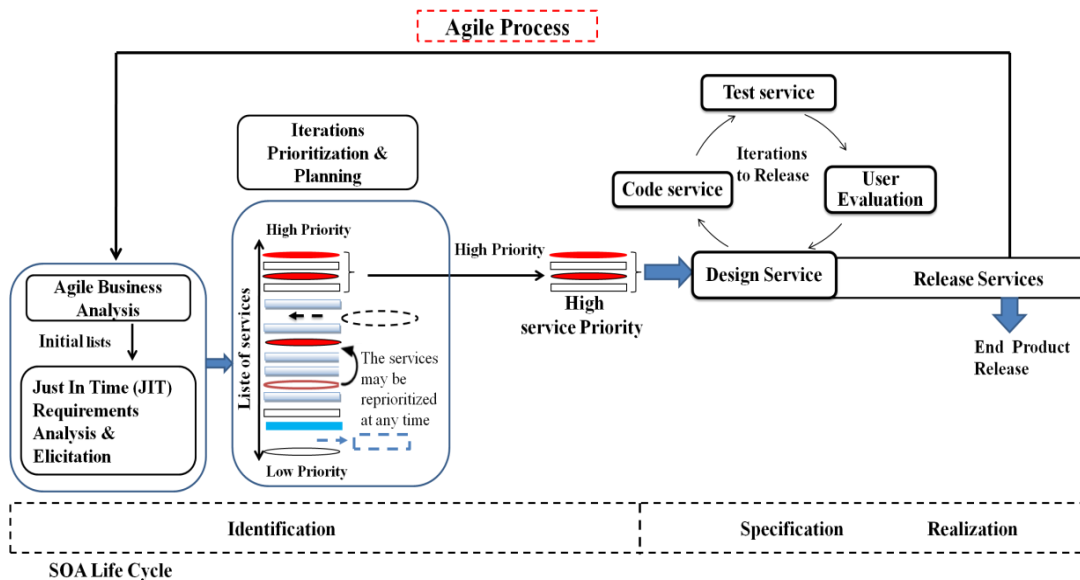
Agile Process

Iterations Prioritization & Planning

Test service

Iterations to Release

Code service

User Evaluation

High Priority

Liste of services

The services may be reprioritized at any time

Low Priority

High Priority

High service Priority

Design Service

Release Services

End Product Release

Agile Business Analysis

Initial lists

Just In Time (JIT) Requirements Analysis & Elicitation

Identification

Specification

Realization

SOA Life Cycle